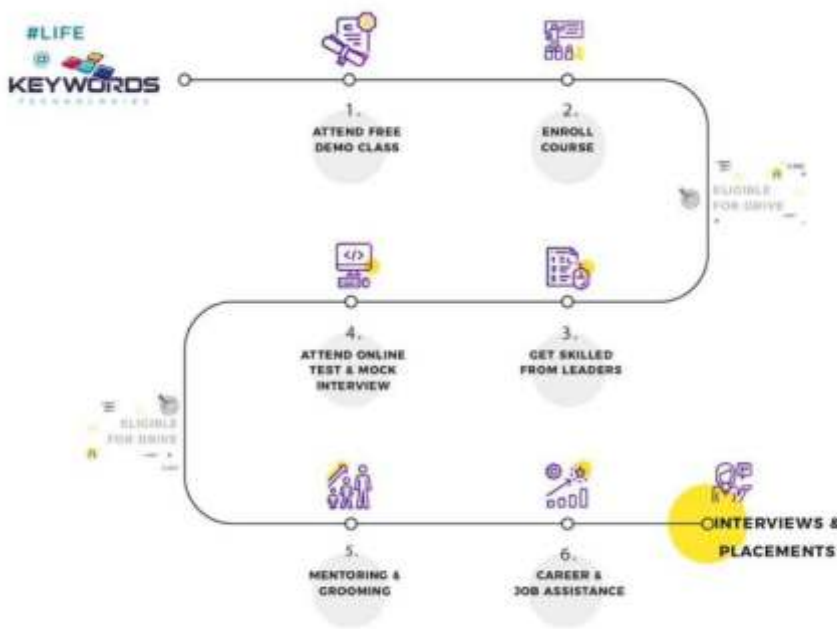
#LIFE
@
KEYWORDS
TECHNOLOGIES

1.
ATTEND FREE DEMO CLASS

2.
ENROLL COURSE

ELIGIBLE FOR DRIVE

4.
ATTEND ONLINE TEST & MOCK INTERVIEW

3.
GET SKILLED FROM LEADERS

ELIGIBLE FOR DRIVE

5.
MENTORING & GROOMING

6.
CAREER & JOB ASSISTANCE

INTERVIEWS & PLACEMENTS